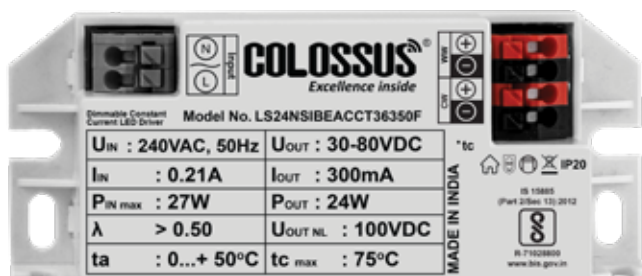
N L Input

COLOSSUS®
Excellence inside

WW + −
CW + −

Dimmable Constant Current LED Driver

Model No. LS24NSIBEACCT36350F

| $U_{IN}$ : 240VAC, 50Hz | $U_{OUT}$ : 30-80VDC |
|---|---|
| $I_{IN}$ : 0.21A | $I_{OUT}$ : 300mA |
| $P_{IN\ max}$ : 27W | $P_{OUT}$ : 24W |
| λ > 0.50 | $U_{OUT\ NL}$ : 100VDC |
| ta : 0...+ 50°C | tc max : 75°C |

MADE IN INDIA

*tc

IP20

IS 15885 (Part 2/Sec 13):2012

R-71028800
www.bis.gov.in